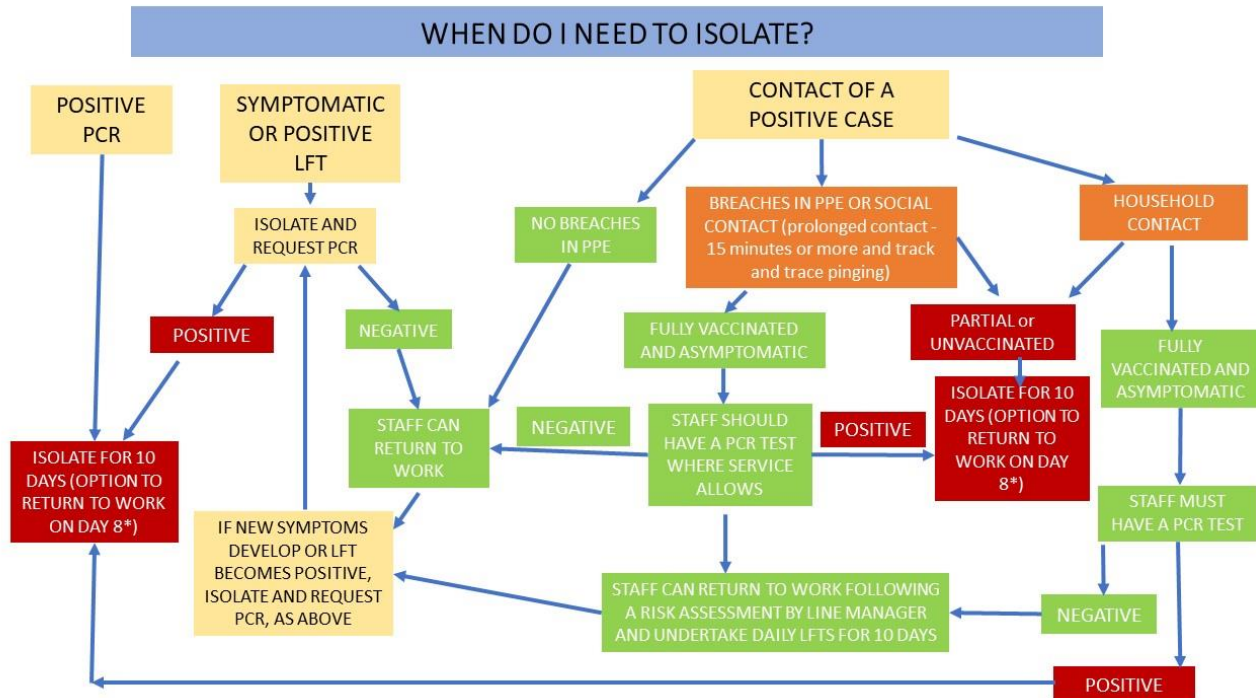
WHEN DO I NEED TO ISOLATE?

POSITIVE PCR

SYMPTOMATIC OR POSITIVE LFT

ISOLATE AND REQUEST PCR

POSITIVE

NEGATIVE

ISOLATE FOR 10 DAYS (OPTION TO RETURN TO WORK ON DAY 8*)

IF NEW SYMPTOMS DEVELOP OR LFT BECOMES POSITIVE, ISOLATE AND REQUEST PCR, AS ABOVE

CONTACT OF A POSITIVE CASE

NO BREACHES IN PPE

STAFF CAN RETURN TO WORK

NEGATIVE

BREACHES IN PPE OR SOCIAL CONTACT (prolonged contact - 15 minutes or more and track and trace pinging)

FULLY VACCINATED AND ASYMPTOMATIC

STAFF SHOULD HAVE A PCR TEST WHERE SERVICE ALLOWS

POSITIVE

STAFF CAN RETURN TO WORK FOLLOWING A RISK ASSESSMENT BY LINE MANAGER AND UNDERTAKE DAILY LFTS FOR 10 DAYS

HOUSEHOLD CONTACT

PARTIAL or UNVACCINATED

ISOLATE FOR 10 DAYS (OPTION TO RETURN TO WORK ON DAY 8*)

FULLY VACCINATED AND ASYMPTOMATIC

STAFF MUST HAVE A PCR TEST

NEGATIVE

POSITIVE